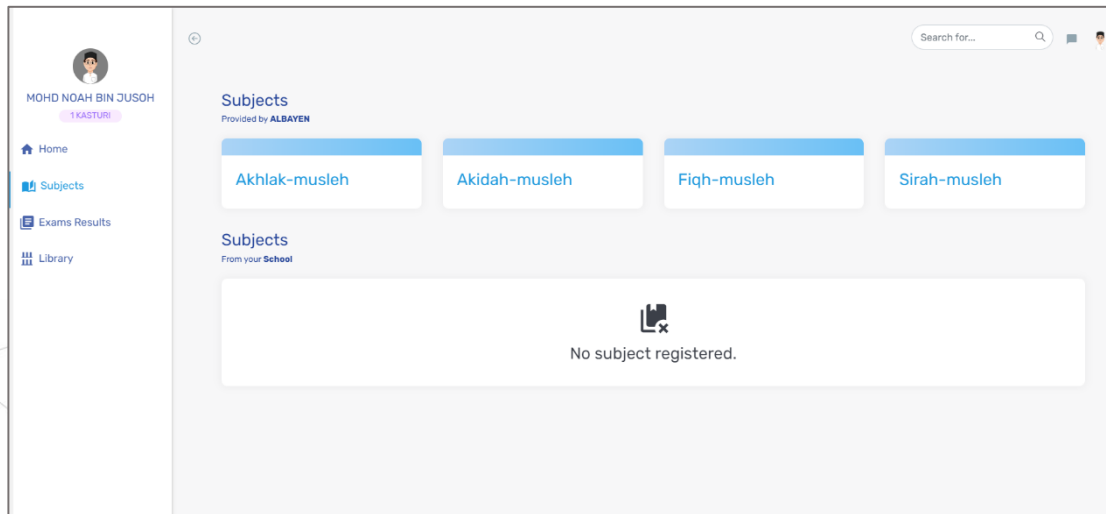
MOHD NOAH BIN JUSOH
1 KASTURI

Home
Subjects
Exams Results
Library

Search for...

Subjects
Provided by ALBAYEN

Akhlak-musleh
Akidah-musleh
Fiqh-musleh
Sirah-musleh

Subjects
From your School

No subject registered.